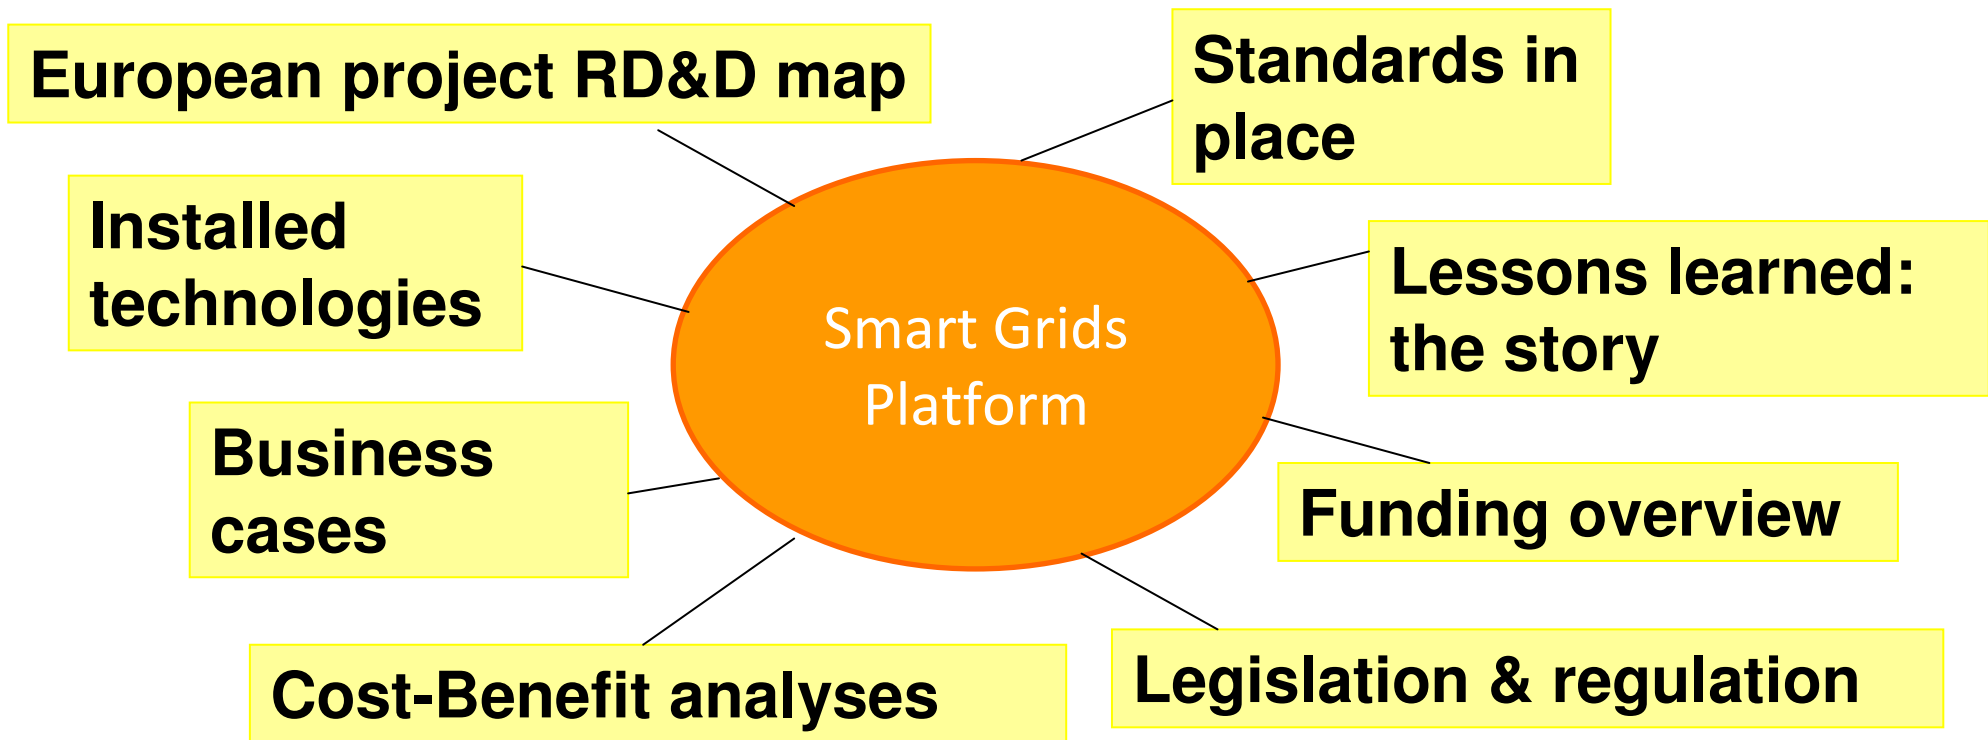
European project RD&D map

Standards in place

Installed technologies

Smart Grids Platform

Lessons learned: the story

Business cases

Funding overview

Cost-Benefit analyses

Legislation & regulation